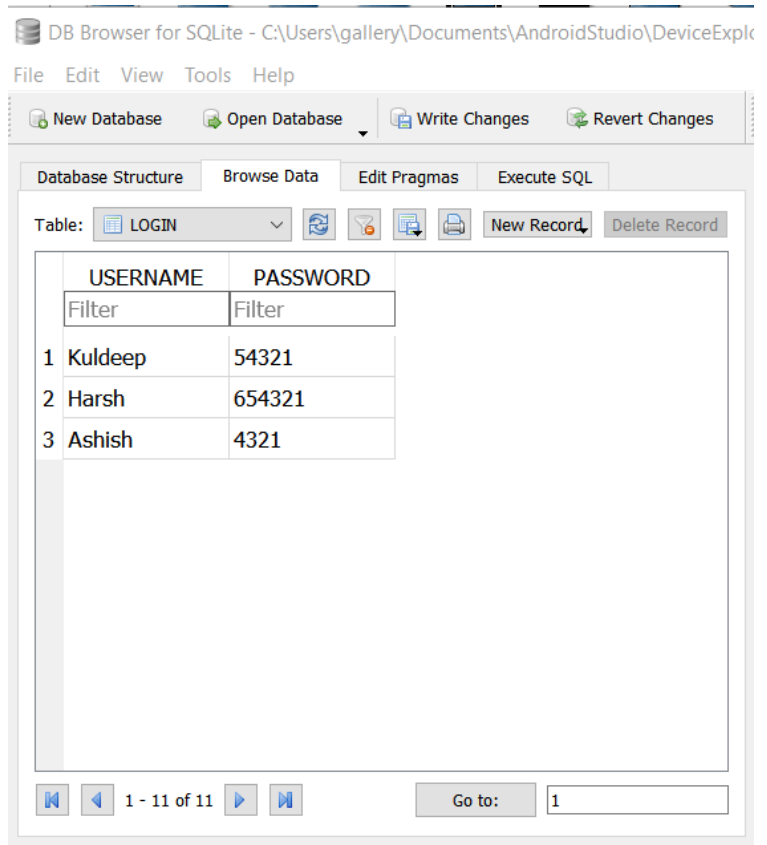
DB Browser for SQLite - C:\Users\gallery\Documents\AndroidStudio\DeviceExplo

File Edit View Tools Help

New Database Open Database Write Changes Revert Changes

Database Structure Browse Data Edit Pragmas Execute SQL

Table: LOGIN New Record Delete Record

| | USERNAME | PASSWORD |
|---|---|---|
| | Filter | Filter |
| 1 | Kuldeep | 54321 |
| 2 | Harsh | 654321 |
| 3 | Ashish | 4321 |

1 - 11 of 11 Go to: 1